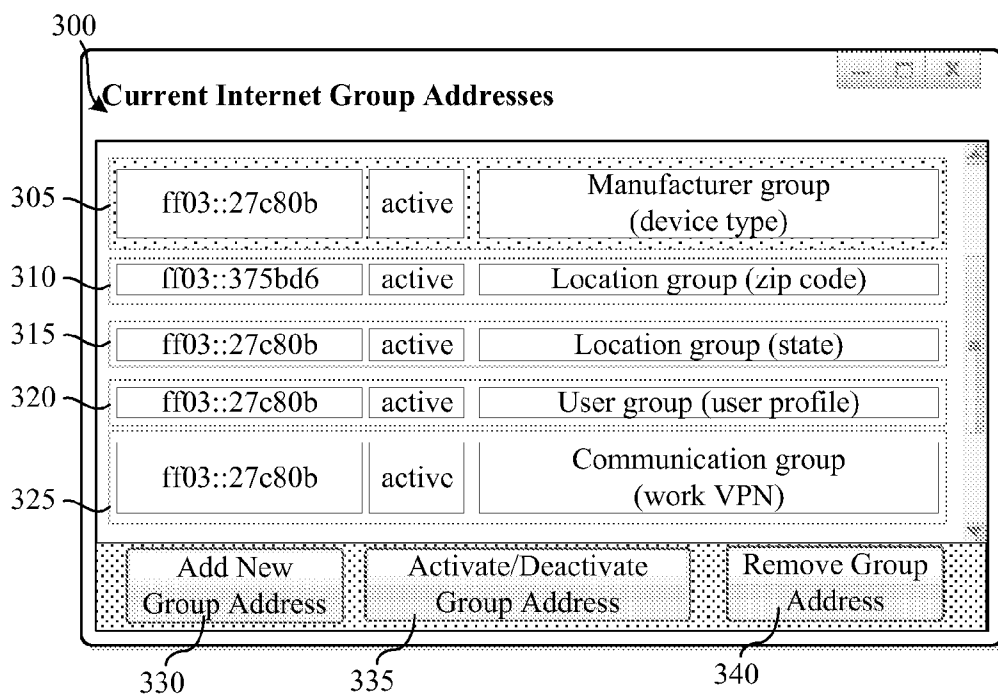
300

Current Internet Group Addresses

305

| ff03::27c80b | active | Manufacturer group (device type) |
|---|---|---|
| ff03::375bd6 | active | Location group (zip code) |
| ff03::27c80b | active | Location group (state) |
| ff03::27c80b | active | User group (user profile) |
| ff03::27c80b | activc | Communication group (work VPN) |

310

315

320

325

Add New Group Address

Activate/Deactivate Group Address

Remove Group Address

330

335

340